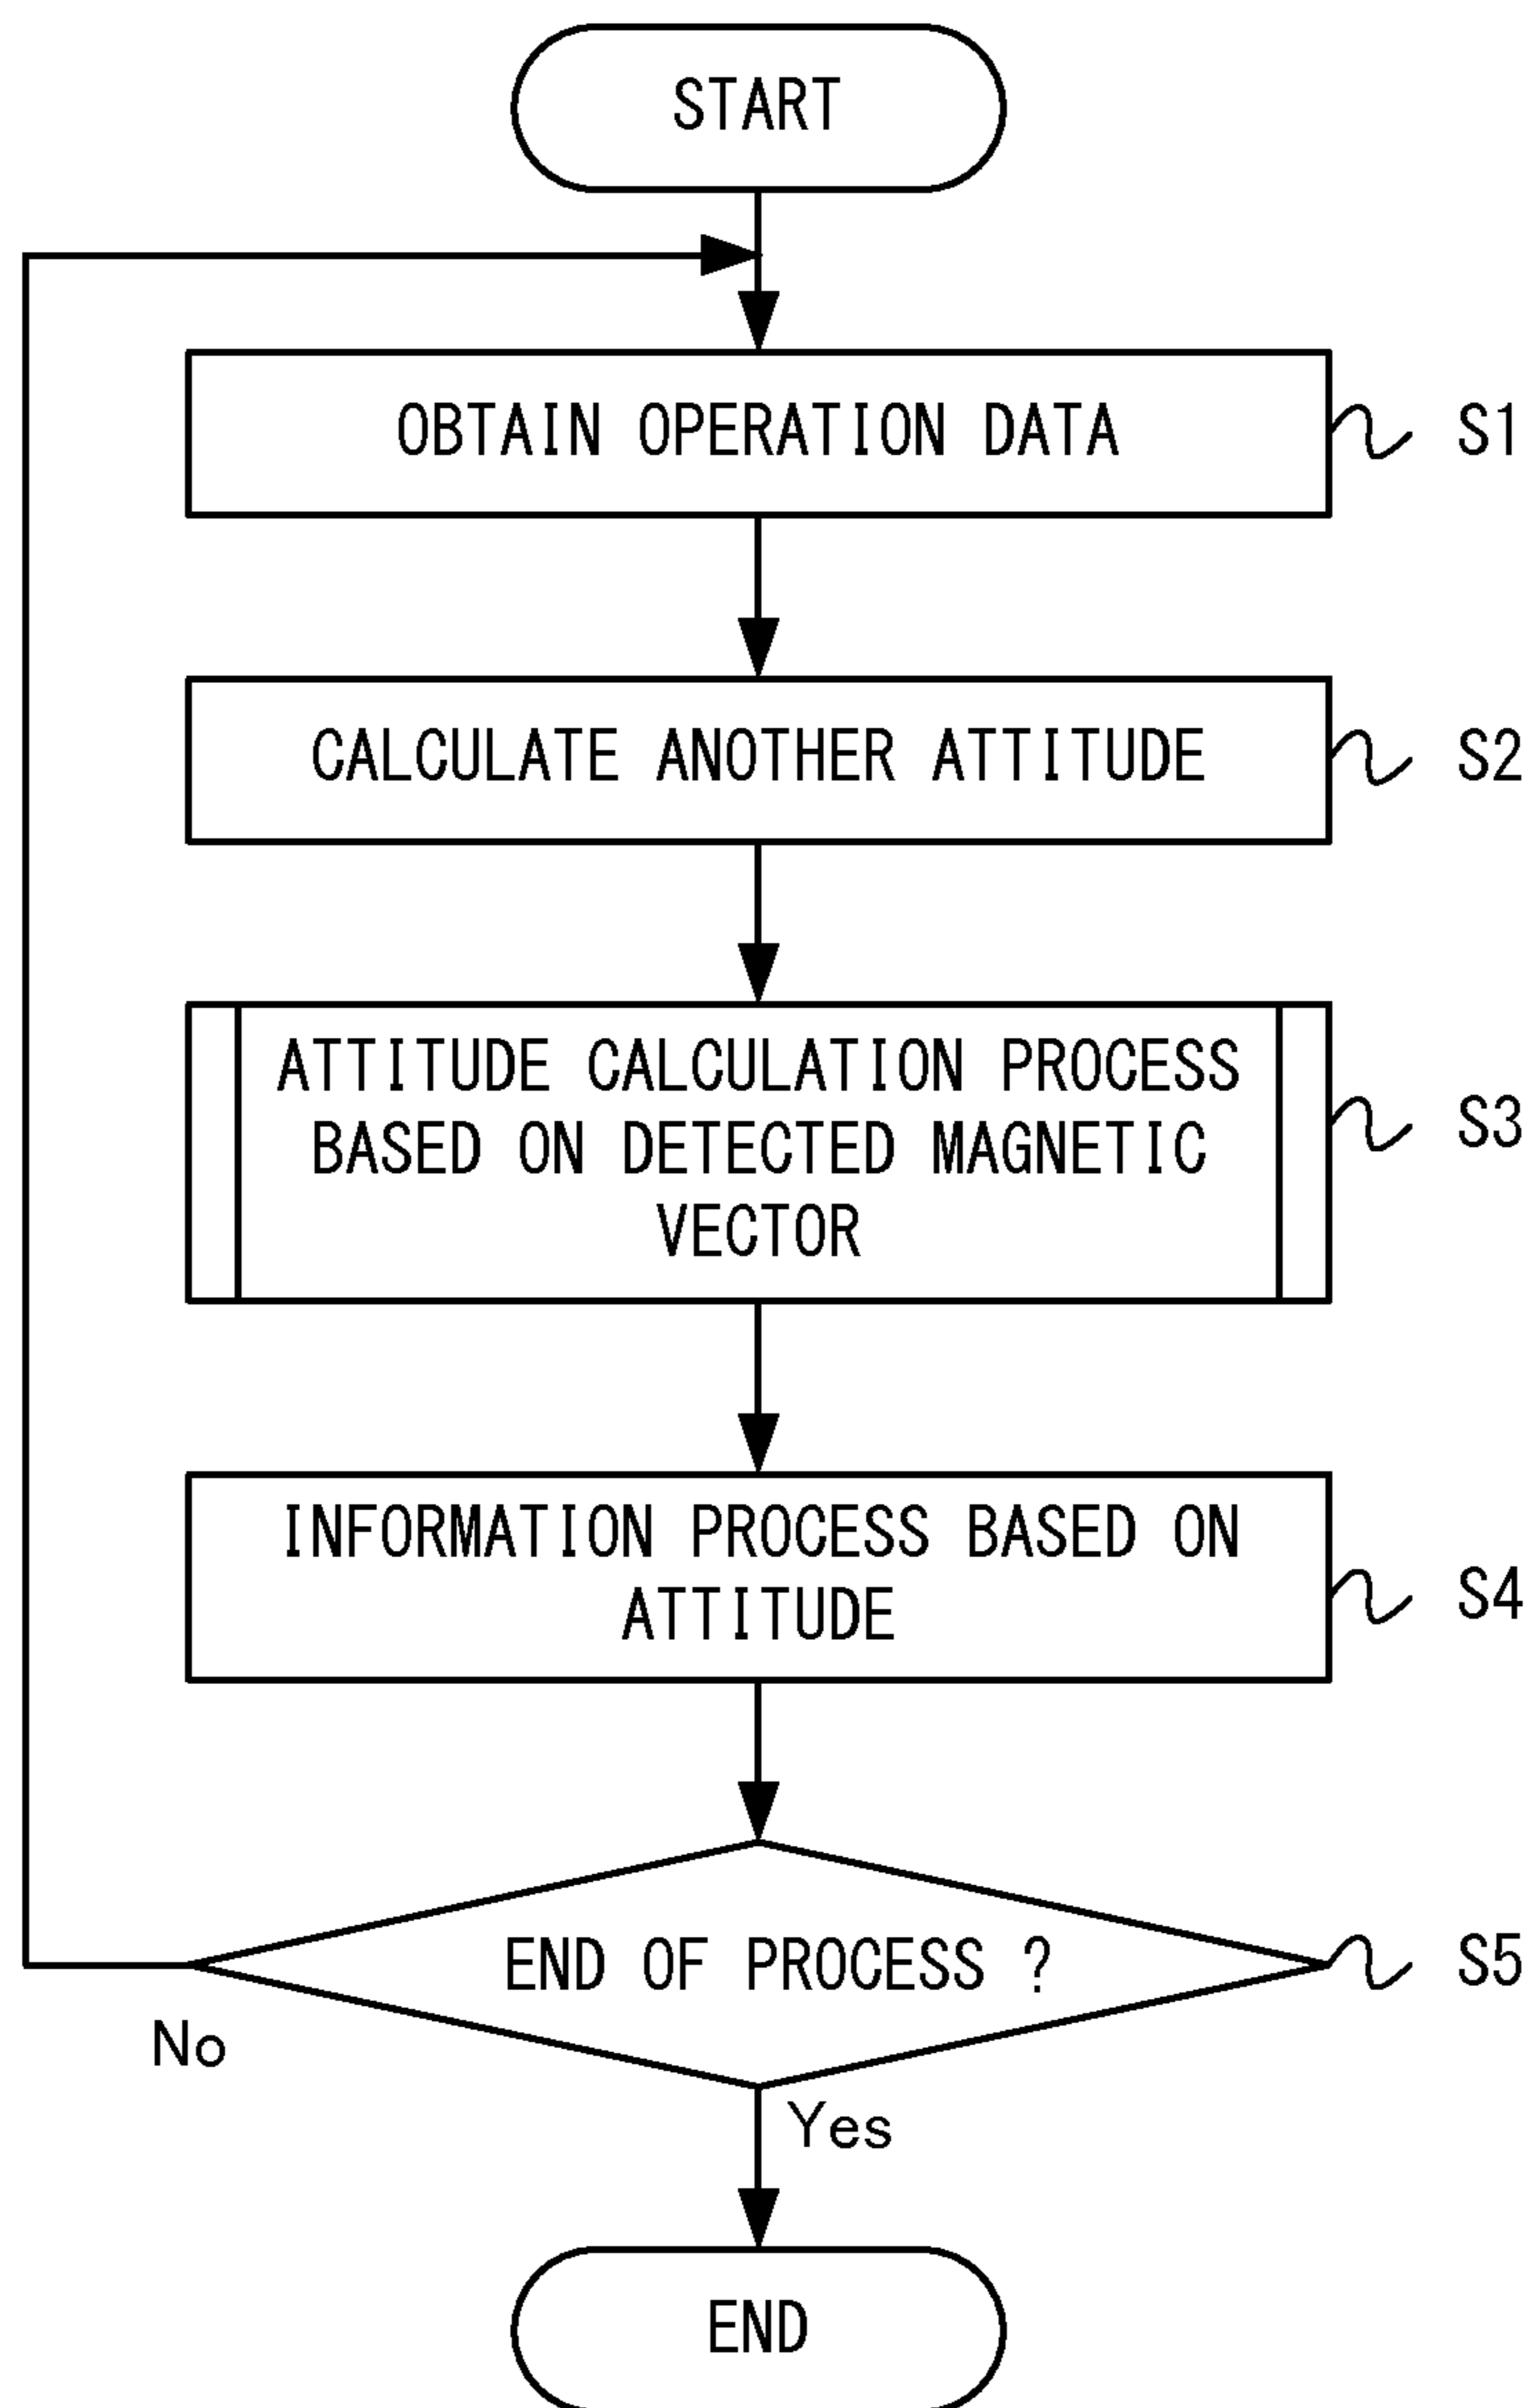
START

OBTAIN OPERATION DATA

S1

CALCULATE ANOTHER ATTITUDE

S2

ATTITUDE CALCULATION PROCESS BASED ON DETECTED MAGNETIC VECTOR

S3

INFORMATION PROCESS BASED ON ATTITUDE

S4

END OF PROCESS ?

S5

No

Yes

END